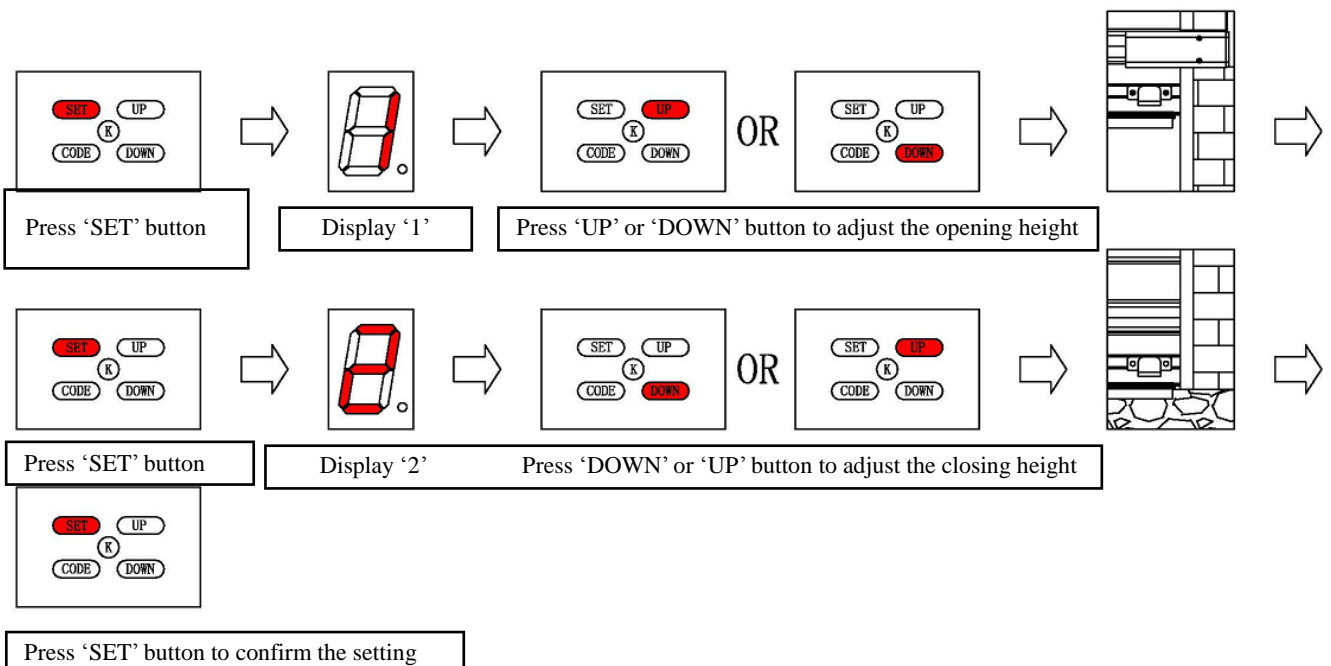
SET UP K CODE DOWN

Press 'SET' button

Display '1'

SET UP K CODE DOWN

OR

SET UP K CODE DOWN

Press 'UP' or 'DOWN' button to adjust the opening height

SET UP K CODE DOWN

Press 'SET' button

Display '2'

SET UP K CODE DOWN

OR

SET UP K CODE DOWN

Press 'DOWN' or 'UP' button to adjust the closing height

SET UP K CODE DOWN

Press 'SET' button to confirm the setting